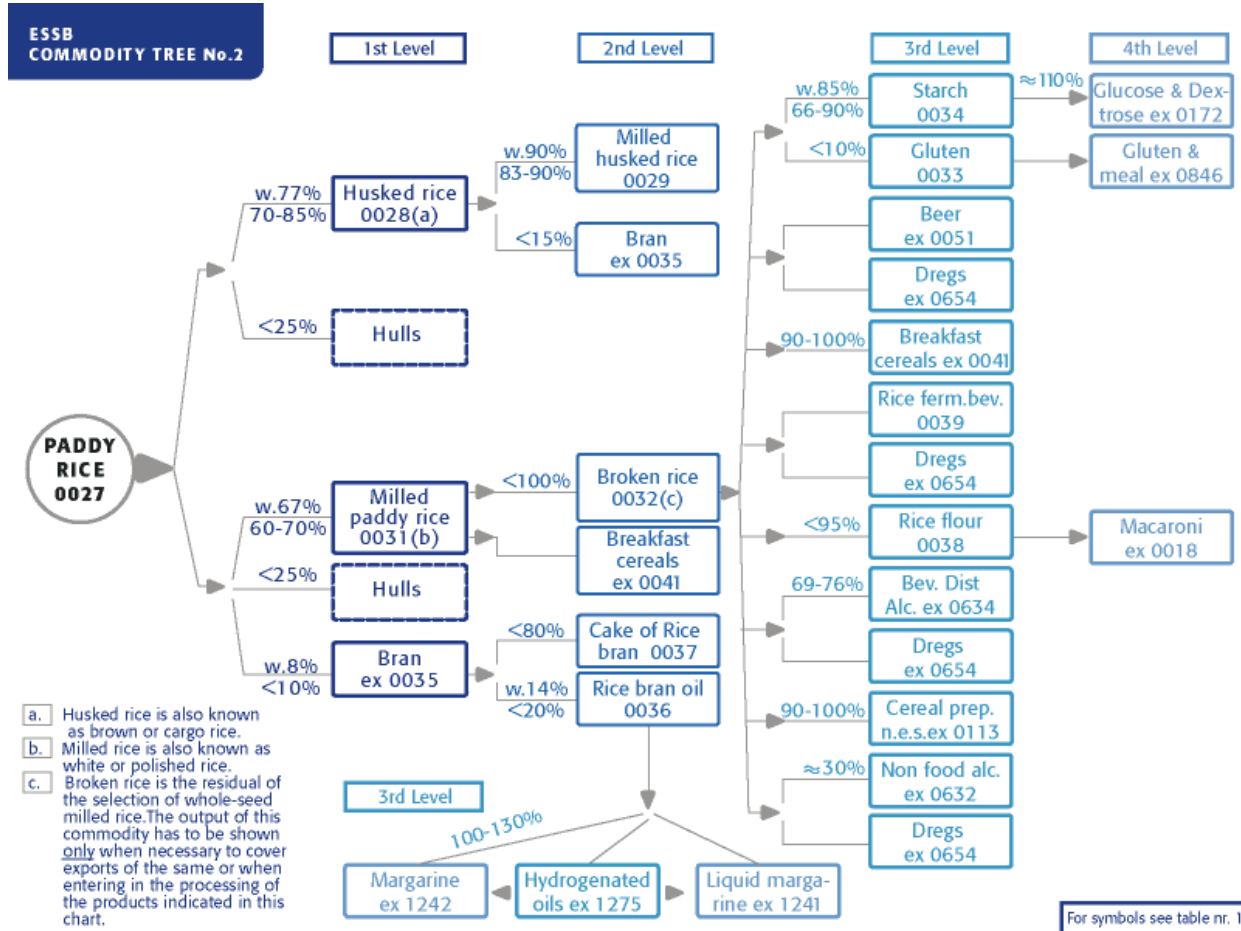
ESSB
COMMODITY TREE No.2

1st Level

2nd Level

3rd Level

4th Level

PADDY RICE 0027

w.77%
70-85%

Husked rice 0028(a)

<25%

Hulls

w.67%
60-70%

Milled paddy rice 0031(b)

<25%

Hulls

w.8%
<10%

Bran ex 0035

w.90%
83-90%

Milled husked rice 0029

<15%

Bran ex 0035

<100%

Broken rice 0032(c)

Breakfast cereals ex 0041

<80%

Cake of Rice bran 0037

w.14%
<20%

Rice bran oil 0036

w.85%
66-90%

Starch 0034

≈110%

Glucose & Dextrose ex 0172

<10%

Gluten 0033

Gluten & meal ex 0846

Beer ex 0051

Dregs ex 0654

90-100%

Breakfast cereals ex 0041

Rice ferm.bev. 0039

Dregs ex 0654

<95%

Rice flour 0038

Macaroni ex 0018

69-76%

Bev. Dist Alc. ex 0634

Dregs ex 0654

90-100%

Cereal prep. n.e.s.ex 0113

≈30%

Non food alc. ex 0632

Dregs ex 0654

3rd Level

100-130%

Margarine ex 1242

Hydrogenated oils ex 1275

Liquid margarine ex 1241

a. Husked rice is also known as brown or cargo rice.
b. Milled rice is also known as white or polished rice.
c. Broken rice is the residual of the selection of whole-seed milled rice.The output of this commodity has to be shown only when necessary to cover exports of the same or when entering in the processing of the products indicated in this chart.

For symbols see table nr. 1